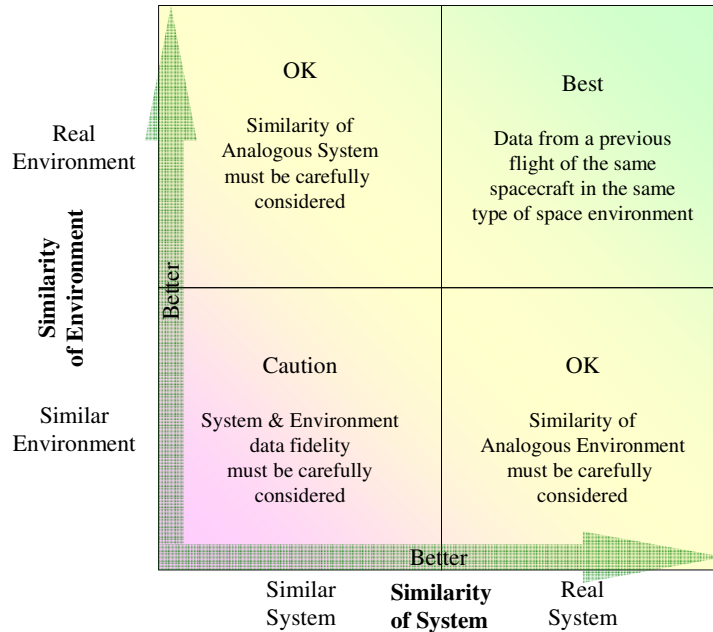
Real Environment

Similarity of Environment

Similar Environment

OK

Similarity of Analogous System must be carefully considered

Best

Data from a previous flight of the same spacecraft in the same type of space environment

Better

Caution

System & Environment data fidelity must be carefully considered

OK

Similarity of Analogous Environment must be carefully considered

Better

Similar System

Similarity of System

Real System